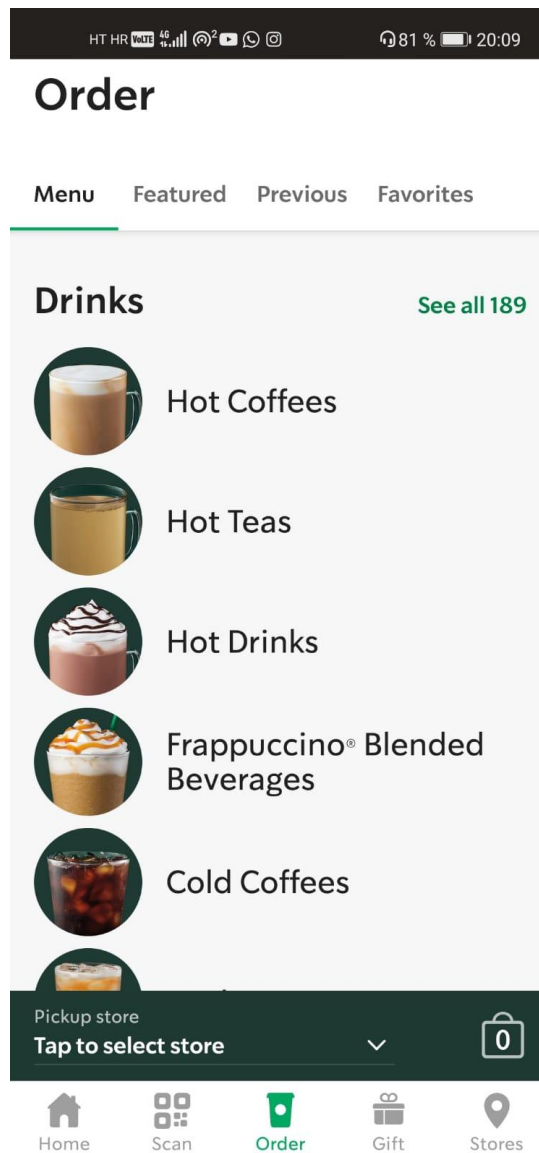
HT HR VoLTE 4G 81 % 20:09

Order

Menu Featured Previous Favorites

Drinks See all 189

Hot Coffees

Hot Teas

Hot Drinks

Frappuccino® Blended Beverages

Cold Coffees

Pickup store
Tap to select store

0

Home Scan Order Gift Stores